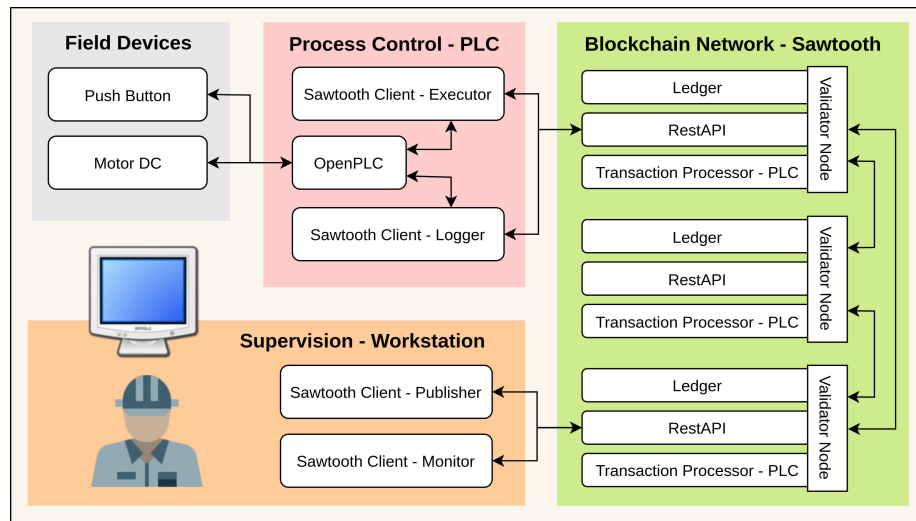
Field Devices

Push Button

Motor DC

Process Control - PLC

Sawtooth Client - Executor

OpenPLC

Sawtooth Client - Logger

Blockchain Network - Sawtooth

Ledger

RestAPI

Transaction Processor - PLC

Validator Node

Ledger

RestAPI

Transaction Processor - PLC

Validator Node

Ledger

RestAPI

Transaction Processor - PLC

Validator Node

Supervision - Workstation

Sawtooth Client - Publisher

Sawtooth Client - Monitor